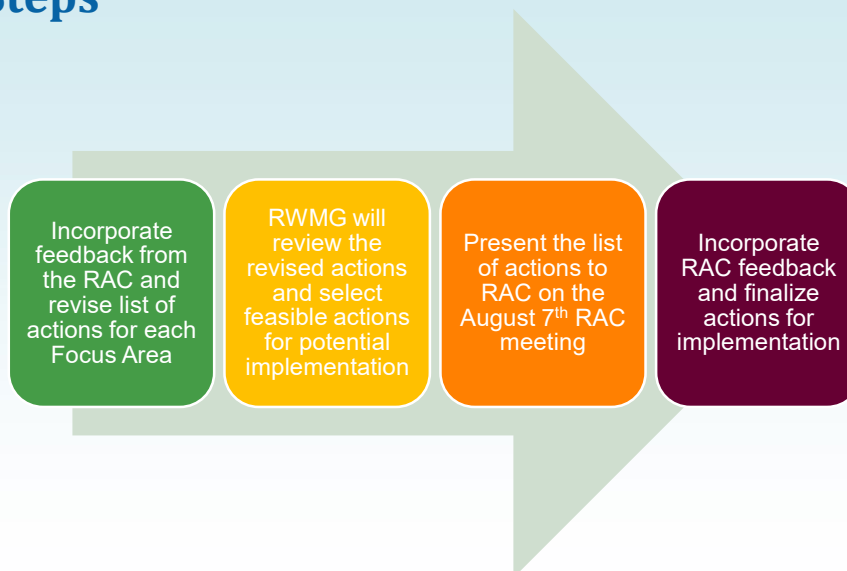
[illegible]teps

Incorporate feedback from the RAC and revise list of actions for each Focus Area

RWMG will review the revised actions and select feasible actions for potential implementation

Present the list of actions to RAC on the August 7$^{th}$ RAC meeting

Incorporate RAC feedback and finalize actions for implementation